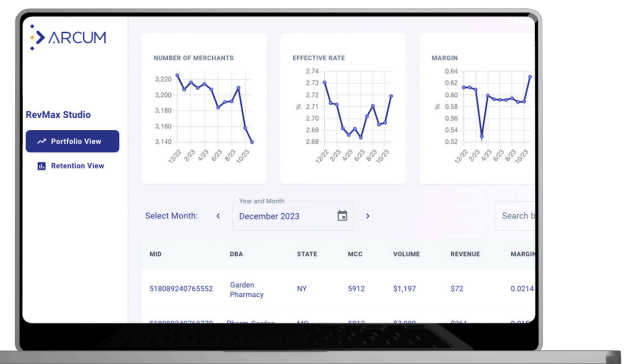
ARCUM

RevMax Studio

Portfolio View

Retention View

NUMBER OF MERCHANTS

3,220
3,200
3,180
3,160
3,140

12/22 2/23 4/23 6/23 8/23 10/23

EFFECTIVE RATE

2.74
2.73
2.72
2.71
2.70
2.69
2.68

%

12/22 2/23 4/23 6/23 8/23 10/23

MARGIN

0.64
0.62
0.60
0.58
0.56
0.54
0.52

%

12/22 2/23 4/23 6/23 8/23 10/23

Select Month:

Year and Month
December 2023

Search b

| MID | DBA | STATE | MCC | VOLUME | REVENUE | MARGIN |
|---|---|---|---|---|---|---|
| 518089240765552 | Garden Pharmacy | NY | 5912 | $1,197 | $72 | 0.0214 |
| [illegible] | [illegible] | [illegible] | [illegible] | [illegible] | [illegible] | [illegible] |